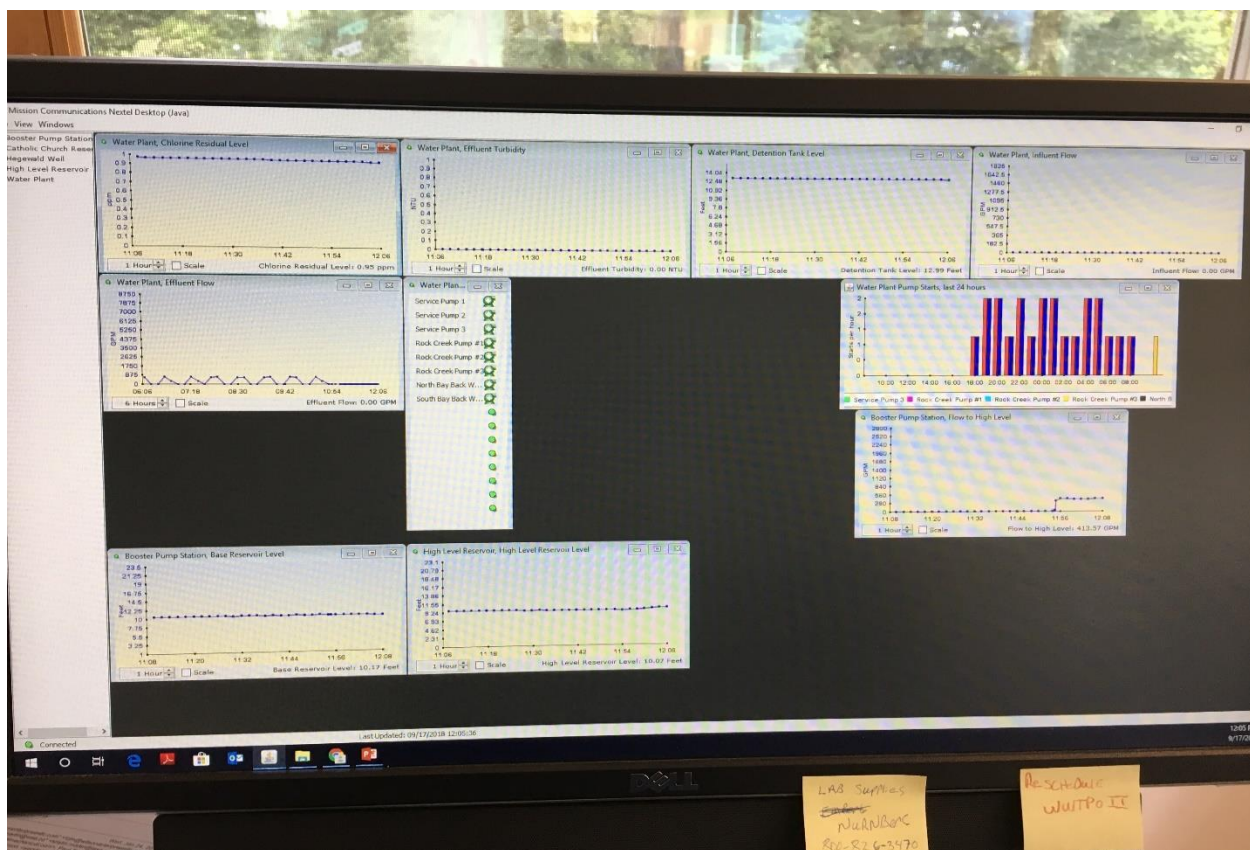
Mission Communications Nextel Desktop (Java)
View Windows

Booster Pump Station
Catholic Church Reser
Hegewald Well
High Level Reservoir
Water Plant

Water Plant, Chlorine Residual Level
0.9
0.8
0.7
0.6
0.5
0.4
0.3
0.2
0.1
0
11:06 11:18 11:30 11:42 11:54 12:06
1 Hour Scale Chlorine Residual Level: 0.95 ppm

Water Plant, Effluent Turbidity
1
0.9
0.8
0.7
0.6
0.5
0.4
0.3
0.2
0.1
0
NTU
11:06 11:18 11:30 11:42 11:54 12:06
1 Hour Scale Effluent Turbidity: 0.00 NTU

Water Plant, Detention Tank Level
14.04
12.48
10.92
9.36
7.8
6.24
4.68
3.12
1.56
0
Feet
11:06 11:18 11:30 11:42 11:54 12:06
1 Hour Scale Detention Tank Level: 12.99 Feet

Water Plant, Influent Flow
1826
1642.5
1460
1277.5
1095
912.5
730
547.5
365
182.5
0
GPM
11:06 11:18 11:30 11:42 11:54 12:06
1 Hour Scale Influent Flow: 0.00 GPM

Water Plant, Effluent Flow
8750
7875
7000
6125
5250
4375
3500
2625
1750
875
0
GPM
06:06 07:18 08:30 09:42 10:54 12:06
6 Hours Scale Effluent Flow: 0.00 GPM

Water Plan...
Service Pump 1
Service Pump 2
Service Pump 3
Rock Creek Pump #1
Rock Creek Pump #2
Rock Creek Pump #3
North Bay Back W...
South Bay Back W...

Water Plant Pump Starts, last 24 hours
2
1
0
Starts per Hour
10:00 12:00 14:00 16:00 18:00 20:00 22:00 00:00 02:00 04:00 06:00 08:00
Service Pump 3 Rock Creek Pump #1 Rock Creek Pump #2 Rock Creek Pump #3 North B

Booster Pump Station, Flow to High Level
2800
2520
2240
1960
1680
1400
1120
840
560
280
0
GPM
11:08 11:20 11:32 11:44 11:56 12:08
1 Hour Scale Flow to High Level: 413.37 GPM

Booster Pump Station, Base Reservoir Level
23.5
21.25
19
16.75
14.5
12.25
10
7.75
5.5
3.25
1
Feet
11:08 11:20 11:32 11:44 11:56 12:08
1 Hour Scale Base Reservoir Level: 10.17 Feet

High Level Reservoir, High Level Reservoir Level
23.1
20.79
18.48
16.17
13.86
11.55
9.24
6.93
4.62
2.31
0
Feet
11:06 11:18 11:30 11:42 11:54 12:06
1 Hour Scale High Level Reservoir Level: 10.02 Feet

Connected
Last Updated: 09/17/2018 12:05:36

12:05
9/17/20

DELL

LAB Supplies
Gasket
NURNBERG
8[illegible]-826-3470

Reschedule
WWTPO II